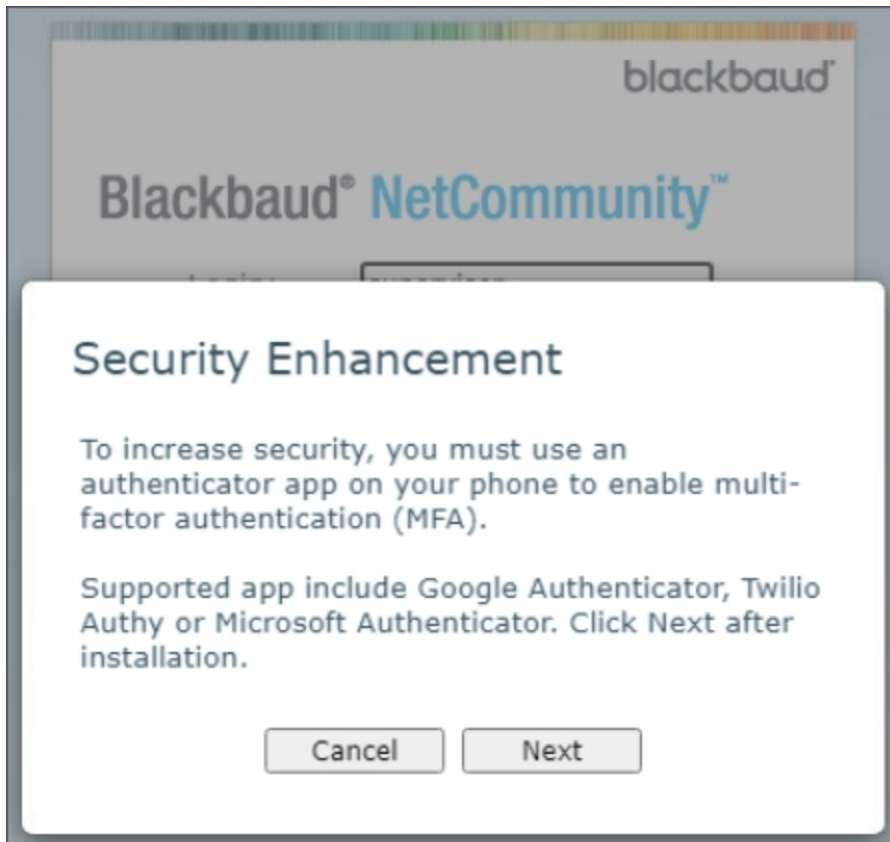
blackbaud

Blackbaud® NetCommunity™

Login: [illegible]

Security Enhancement

To increase security, you must use an authenticator app on your phone to enable multi-factor authentication (MFA).

Supported app include Google Authenticator, Twilio Authy or Microsoft Authenticator. Click Next after installation.

Cancel Next